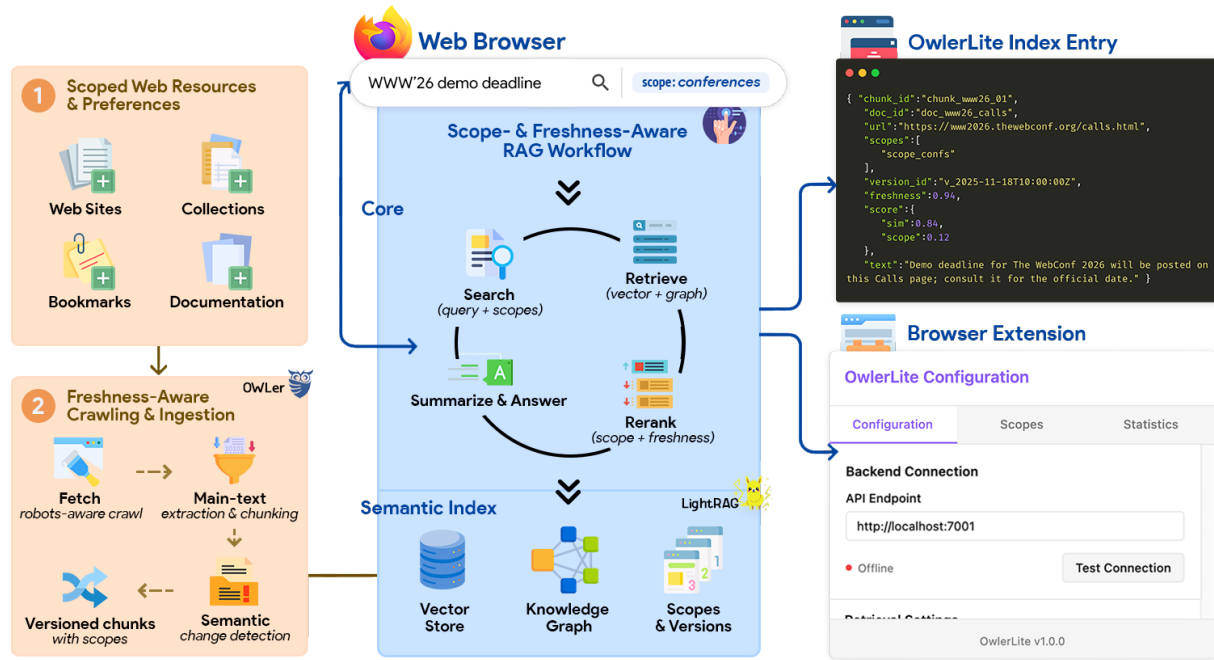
1 Scoped Web Resources & Preferences

Web Sites

Collections

Bookmarks

Documentation

2 Freshness-Aware Crawling & Ingestion

OWLer

Fetch
robots-aware crawl

Main-text
extraction & chunking

Versioned chunks
with scopes

Semantic
change detection

Web Browser

WWW'26 demo deadline

scope: conferences

Scope- & Freshness-Aware RAG Workflow

Core

Search
(query + scopes)

Retrieve
(vector + graph)

Summarize & Answer

Rerank
(scope + freshness)

Semantic Index

LightRAG

Vector Store

Knowledge Graph

Scopes & Versions

OwlerLite Index Entry

{ "chunk_id":"chunk_www26_01",
"doc_id":"doc_www26_calls",
"url":"https://www2026.thewebconf.org/calls.html",
"scopes":[
"scope_confs"
],
"version_id":"v_2025-11-18T10:00:00Z",
"freshness":0.94,
"score":{
"sim":0.84,
"scope":0.12
},
"text":"Demo deadline for The WebConf 2026 will be posted on this Calls page; consult it for the official date." }

Browser Extension

OwlerLite Configuration

Configuration | Scopes | Statistics

Backend Connection

API Endpoint

http://localhost:7001

Offline

Test Connection

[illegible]

OwlerLite v1.0.0